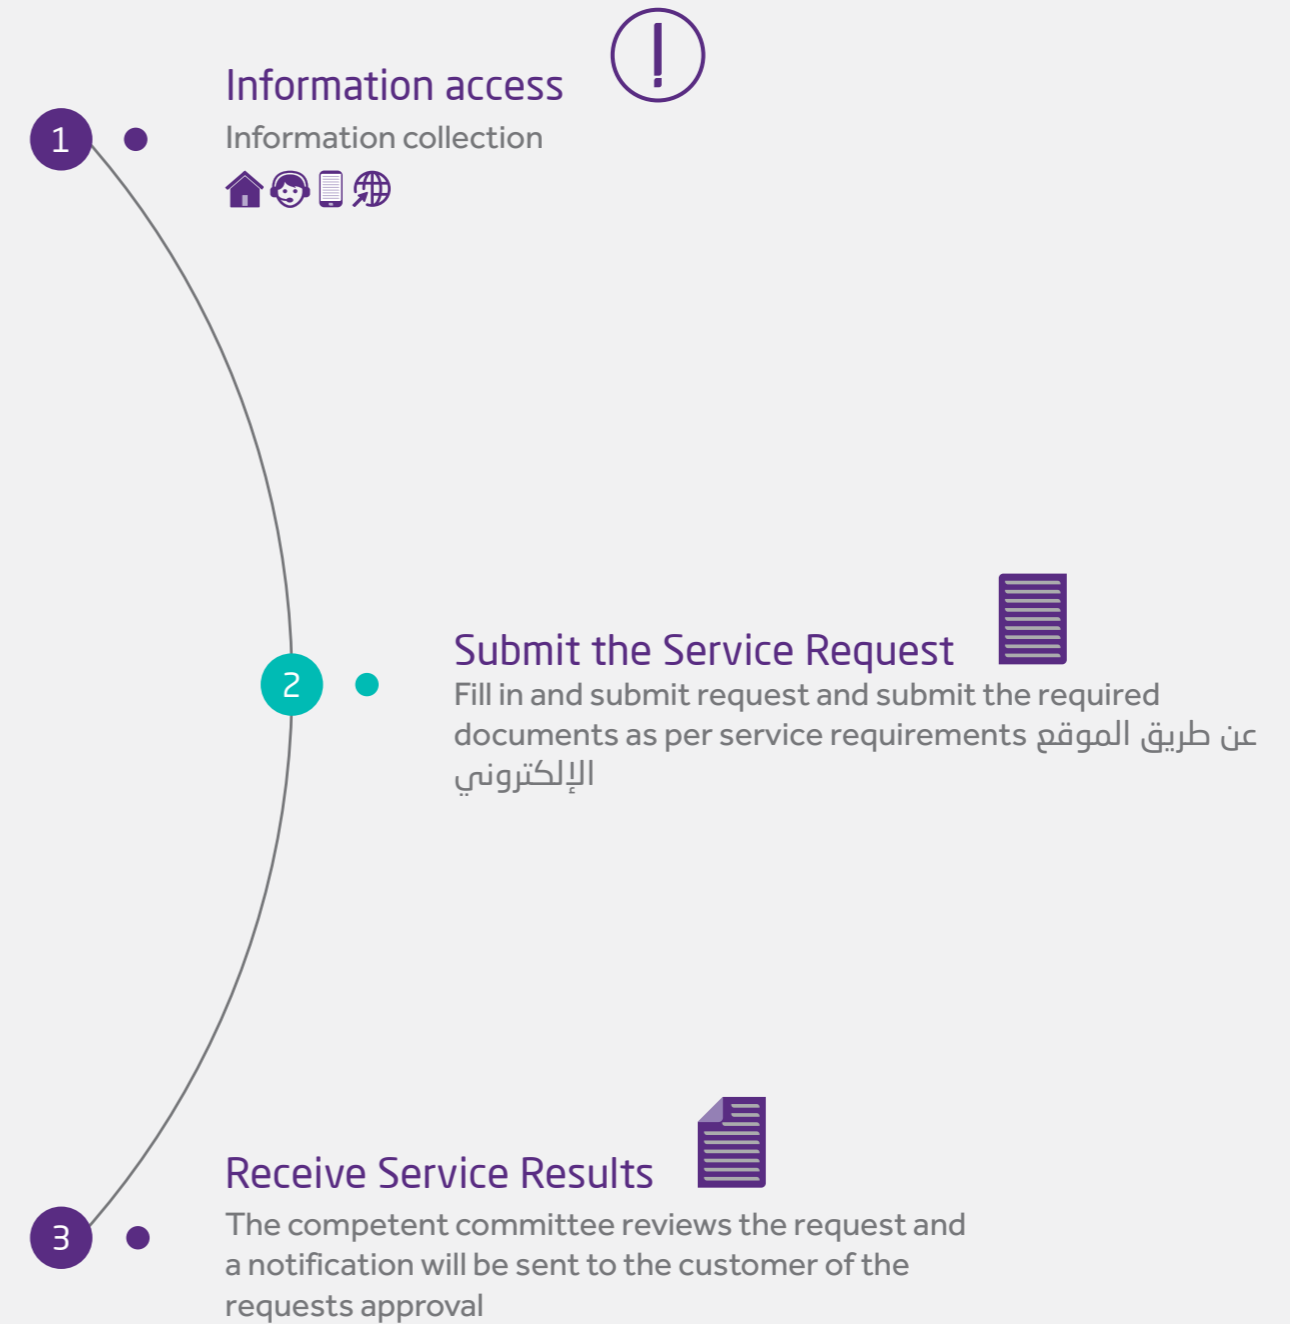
1

Information access

Information collection

2

Submit the Service Request

Fill in and submit request and submit the required documents as per service requirements عن طريق الموقع الإلكتروني

3

Receive Service Results

The competent committee reviews the request and a notification will be sent to the customer of the requests approval